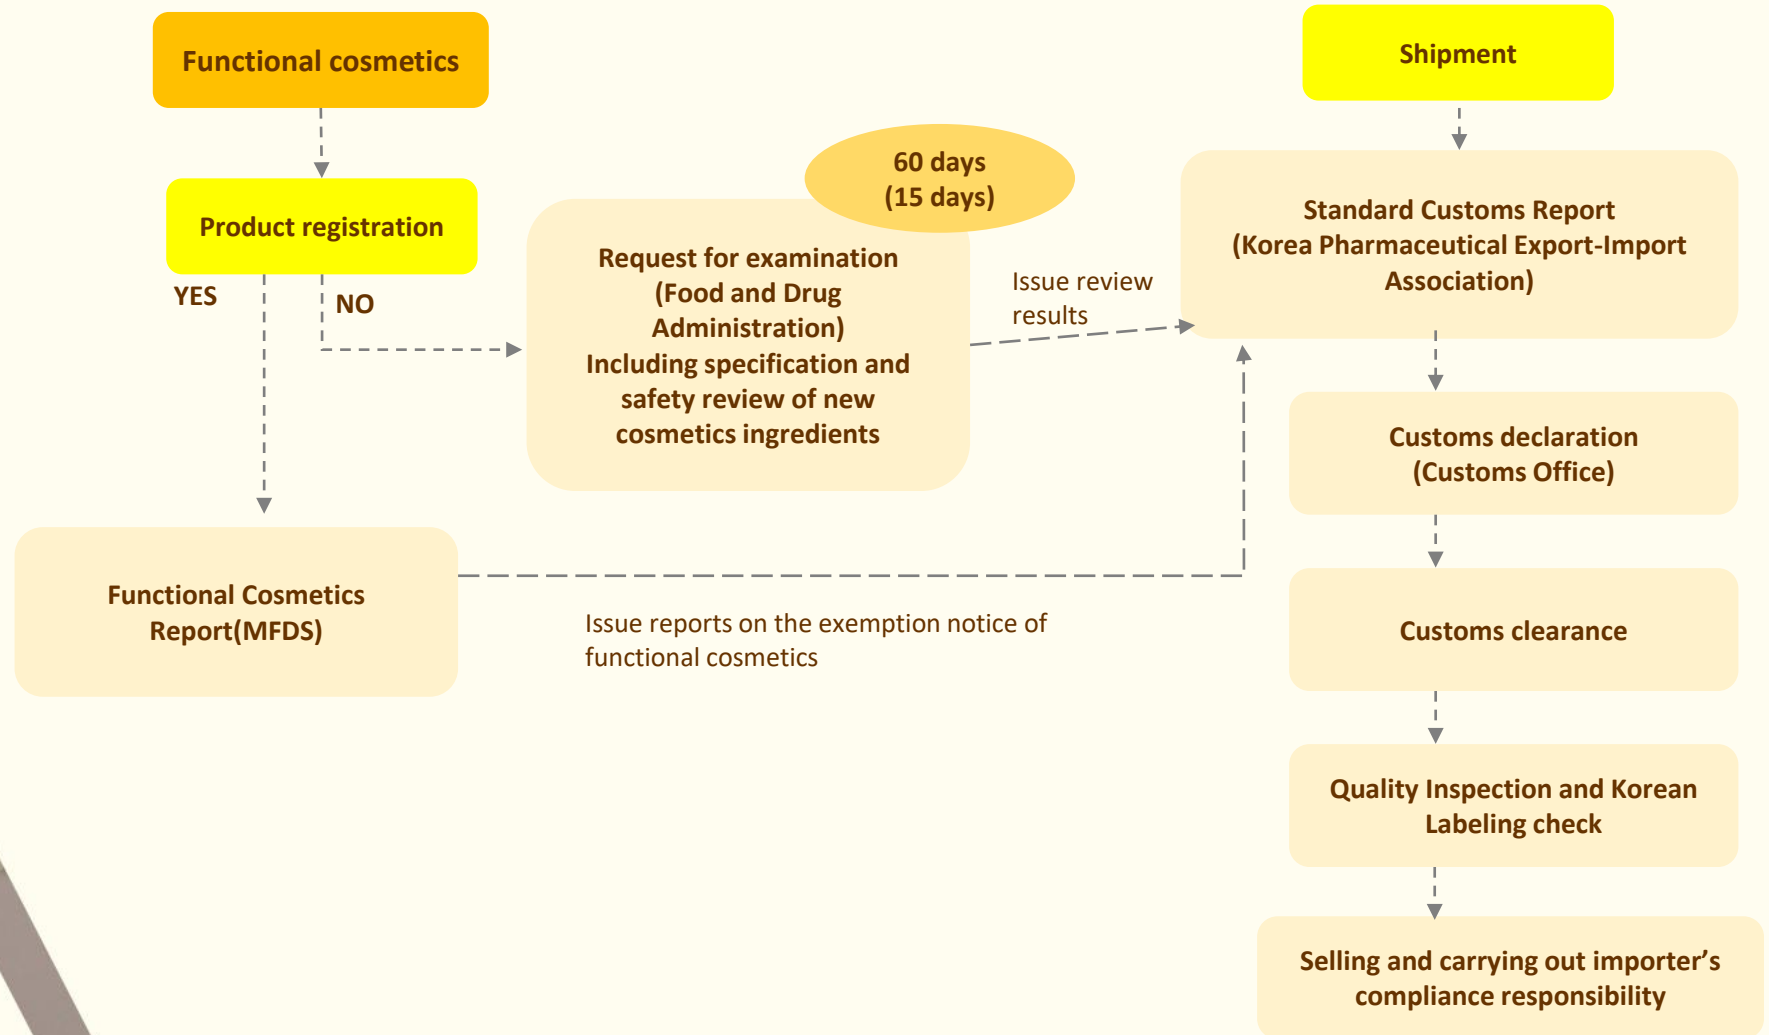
Functional cosmetics

Product registration

YES

NO

60 days
(15 days)

Request for examination (Food and Drug Administration)
Including specification and safety review of new cosmetics ingredients

Issue review results

Shipment

Standard Customs Report (Korea Pharmaceutical Export-Import Association)

Customs declaration (Customs Office)

Customs clearance

Quality Inspection and Korean Labeling check

Selling and carrying out importer’s compliance responsibility

Functional Cosmetics Report(MFDS)

Issue reports on the exemption notice of functional cosmetics